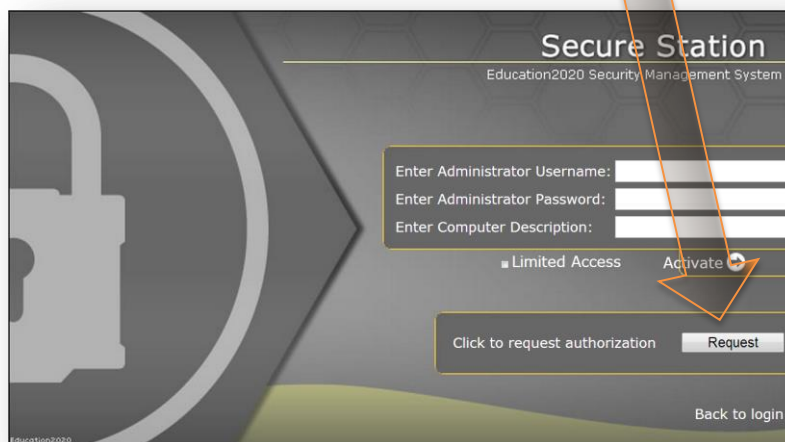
Secure Station
Education2020 Security Management System

Enter Administrator Username:
Enter Administrator Password:
Enter Computer Description:

Limited Access
Activate

Click to request authorization
Request

Back to login

Education2020